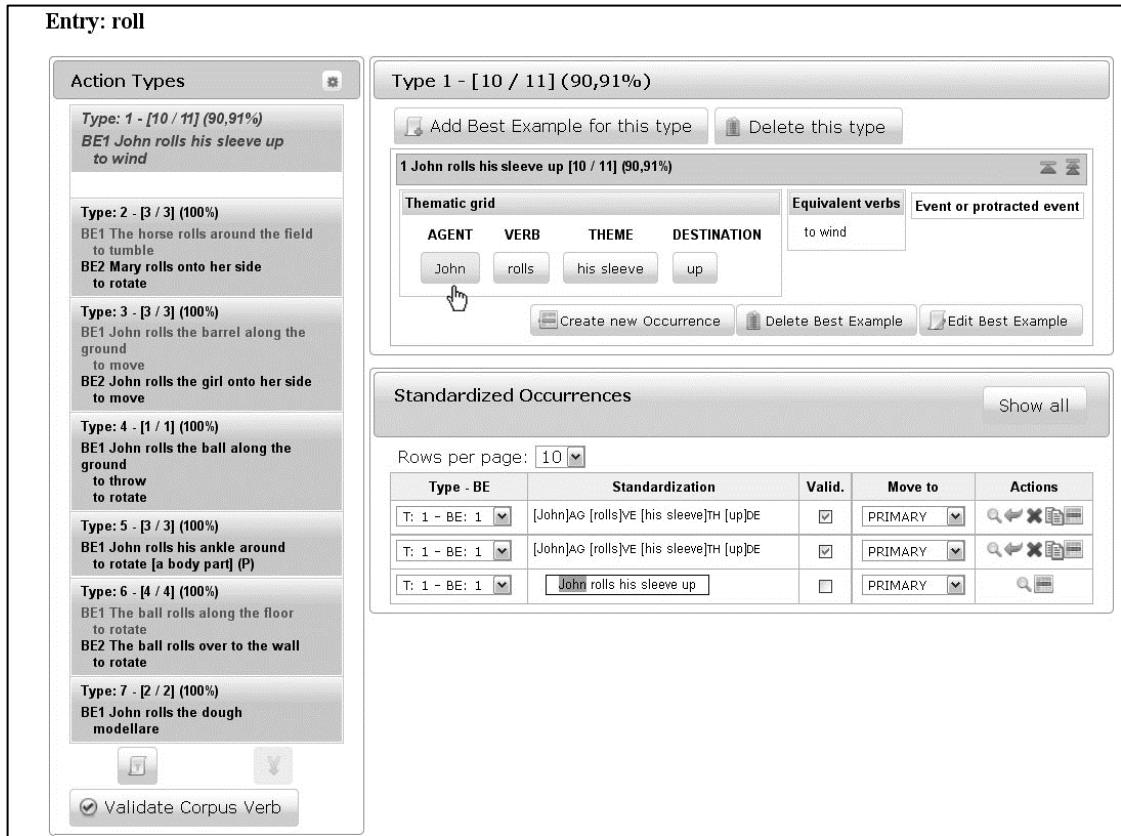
Entry: roll

Action Types

Type: 1 - [10 / 11] (90,91%)
BE1 John rolls his sleeve up
to wind

Type: 2 - [3 / 3] (100%)
BE1 The horse rolls around the field
to tumble
BE2 Mary rolls onto her side
to rotate

Type: 3 - [3 / 3] (100%)
BE1 John rolls the barrel along the ground
to move
BE2 John rolls the girl onto her side
to move

Type: 4 - [1 / 1] (100%)
BE1 John rolls the ball along the ground
to throw
to rotate

Type: 5 - [3 / 3] (100%)
BE1 John rolls his ankle around
to rotate [a body part] (P)

Type: 6 - [4 / 4] (100%)
BE1 The ball rolls along the floor
to rotate
BE2 The ball rolls over to the wall
to rotate

Type: 7 - [2 / 2] (100%)
BE1 John rolls the dough
modellare

Validate Corpus Verb

Type 1 - [10 / 11] (90,91%)

Add Best Example for this type
Delete this type

1 John rolls his sleeve up [10 / 11] (90,91%)

Thematic grid

| AGENT | VERB | THEME | DESTINATION |
|---|---|---|---|
| John | rolls | his sleeve | up |

Equivalent verbs
to wind

Event or protracted event

Create new Occurrence
Delete Best Example
Edit Best Example

Standardized Occurrences

Show all

Rows per page: 10

| Type - BE | Standardization | Valid. | Move to | Actions |
|---|---|---|---|---|
| T: 1 - BE: 1 | [John]AG [rolls]VE [his sleeve]TH [up]DE | ☑ | PRIMARY | |
| T: 1 - BE: 1 | [John]AG [rolls]VE [his sleeve]TH [up]DE | ☑ | PRIMARY | |
| T: 1 - BE: 1 | John rolls his sleeve up | ☐ | PRIMARY | |